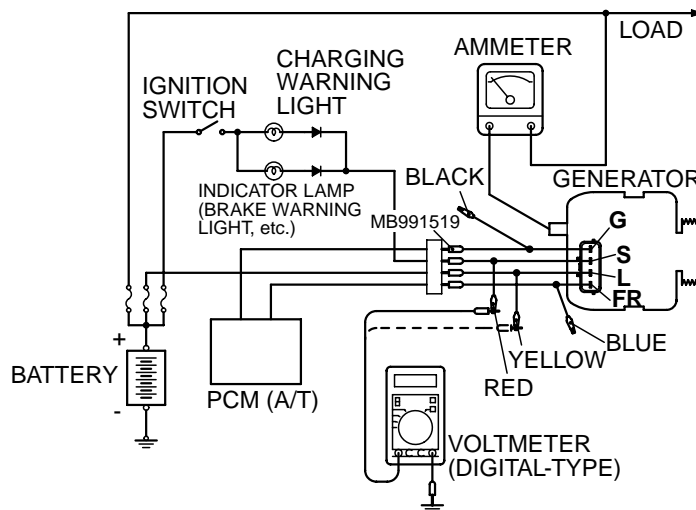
LOAD

AMMETER

CHARGING WARNING LIGHT

IGNITION SWITCH

INDICATOR LAMP (BRAKE WARNING LIGHT, etc.)

BLACK

GENERATOR

MB991519

G

S

L

FR

+

BATTERY

-

PCM (A/T)

BLUE

YELLOW

RED

VOLTMETER (DIGITAL-TYPE)